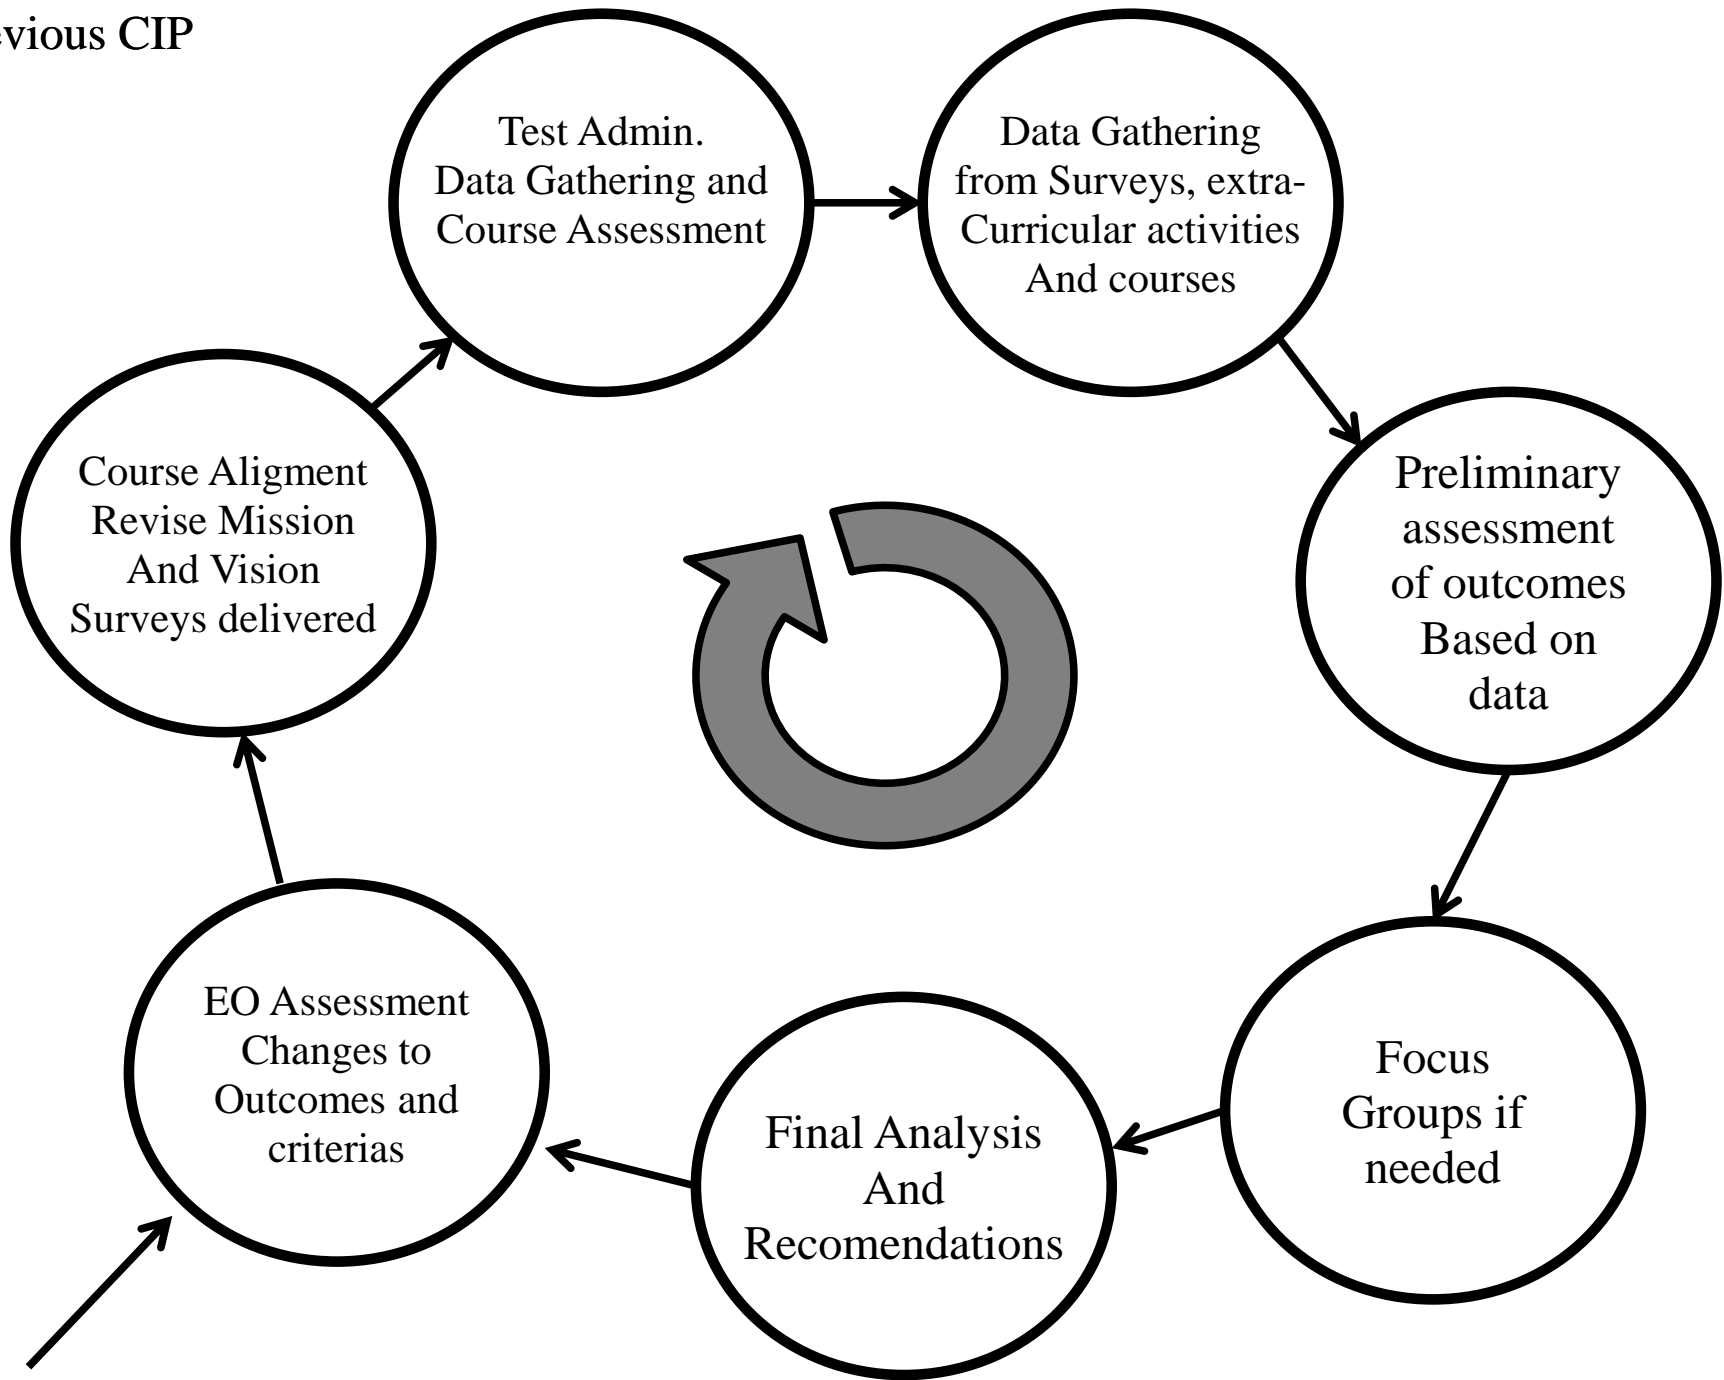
evious CIP

Test Admin. Data Gathering and Course Assessment

Data Gathering from Surveys, extra-Curricular activities And courses

Preliminary assessment of outcomes Based on data

Focus Groups if needed

Final Analysis And Recomendations

EO Assessment Changes to Outcomes and criterias

Course Aligment Revise Mission And Vision Surveys delivered